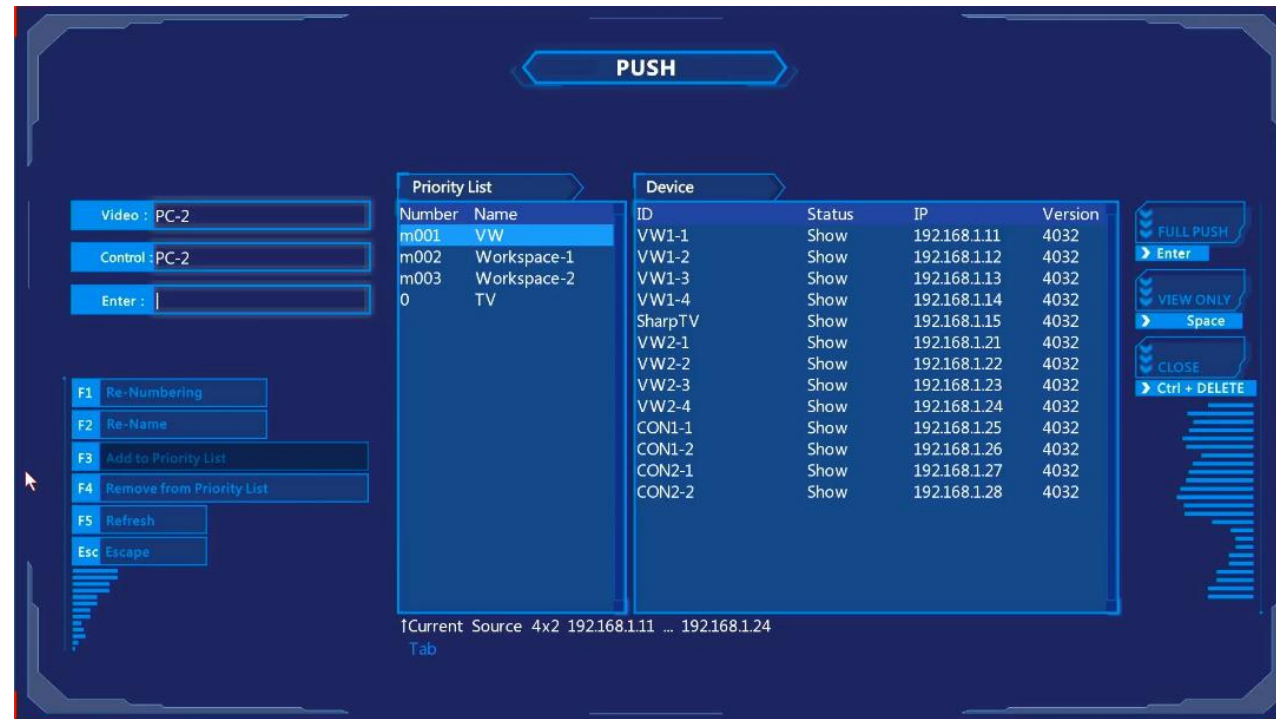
PUSH

Video : PC-2

Control : PC-2

Enter :

F1 Re-Numbering
F2 Re-Name
F3 Add to Priority List
F4 Remove from Priority List
F5 Refresh
Esc Escape

Priority List

| Number | Name |
|---|---|
| m001 | VW |
| m002 | Workspace-1 |
| m003 | Workspace-2 |
| 0 | TV |

Device

| ID | Status | IP | Version |
|---|---|---|---|
| VW1-1 | Show | 192.168.1.11 | 4032 |
| VW1-2 | Show | 192.168.1.12 | 4032 |
| VW1-3 | Show | 192.168.1.13 | 4032 |
| VW1-4 | Show | 192.168.1.14 | 4032 |
| SharpTV | Show | 192.168.1.15 | 4032 |
| VW2-1 | Show | 192.168.1.21 | 4032 |
| VW2-2 | Show | 192.168.1.22 | 4032 |
| VW2-3 | Show | 192.168.1.23 | 4032 |
| VW2-4 | Show | 192.168.1.24 | 4032 |
| CON1-1 | Show | 192.168.1.25 | 4032 |
| CON1-2 | Show | 192.168.1.26 | 4032 |
| CON2-1 | Show | 192.168.1.27 | 4032 |
| CON2-2 | Show | 192.168.1.28 | 4032 |

↑Current Source 4x2 192.168.1.11 ... 192.168.1.24
Tab

FULL PUSH
Enter
VIEW ONLY
Space
CLOSE
Ctrl + DELETE